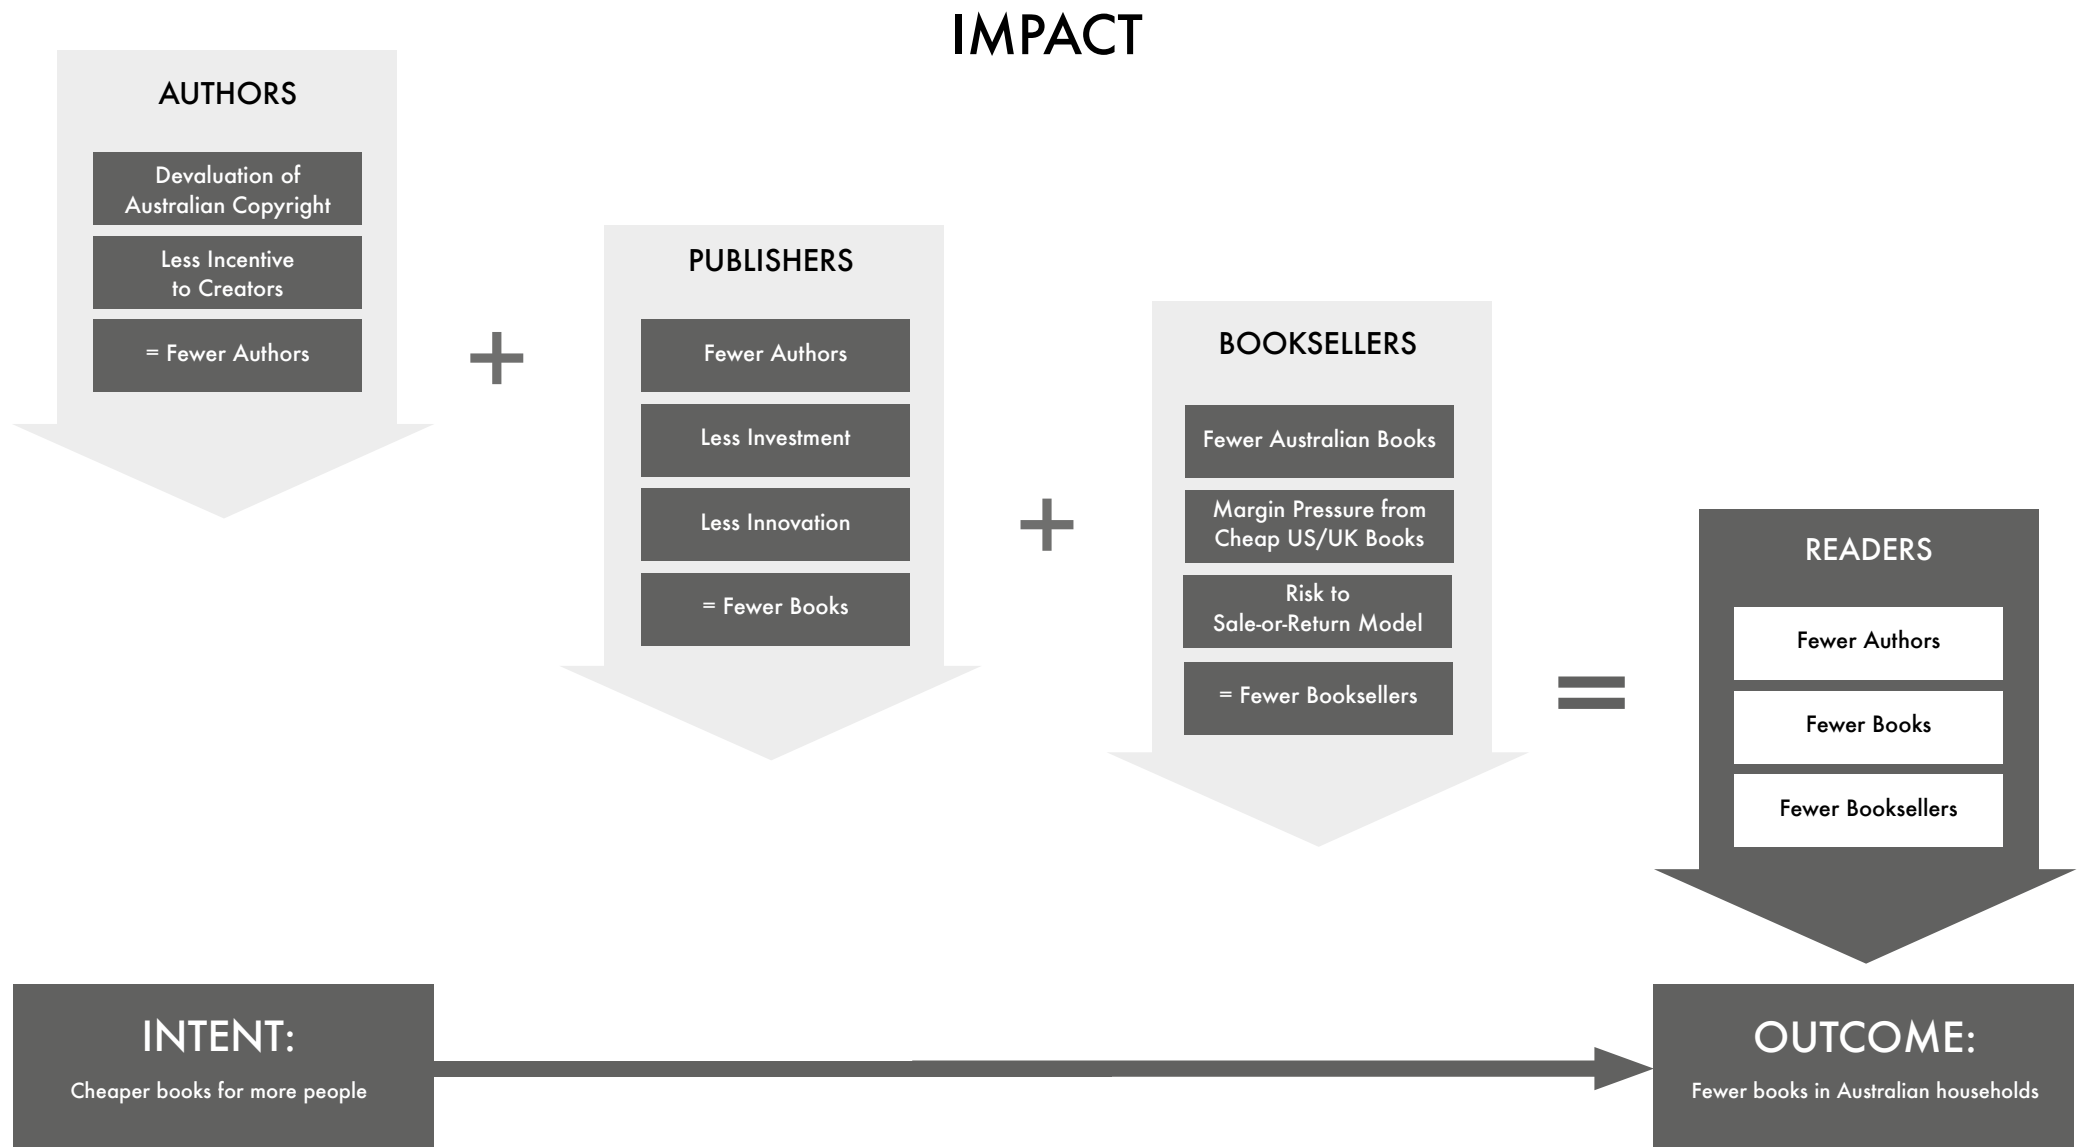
IMPACT

AUTHORS

Devaluation of Australian Copyright

Less Incentive to Creators

= Fewer Authors

+

PUBLISHERS

Fewer Authors

Less Investment

Less Innovation

= Fewer Books

+

BOOKSELLERS

Fewer Australian Books

Margin Pressure from Cheap US/UK Books

Risk to Sale-or-Return Model

= Fewer Booksellers

=

READERS

Fewer Authors

Fewer Books

Fewer Booksellers

INTENT:

Cheaper books for more people

OUTCOME:

Fewer books in Australian households